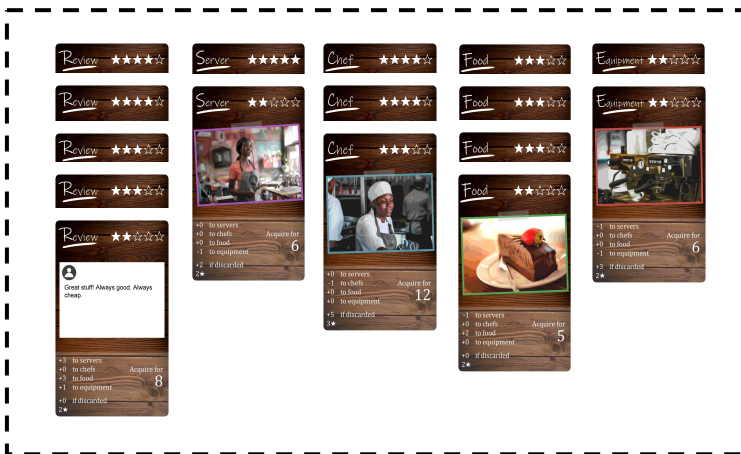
Review ★★★★☆

Review ★★★★☆

Review ★★★☆☆

Review ★★★☆☆

Review ★★☆☆☆

Great stuff! Always good. Always cheap.

+3 to servers
+0 to chefs
+3 to food
+1 to equipment
Acquire for 8
+0 if discarded
2★

Server ★★★★★

Server ★★☆☆☆

+0 to servers
+0 to chefs
+0 to food
-1 to equipment
Acquire for 6
+2 if discarded
2★

Chef ★★★★☆

Chef ★★★★☆

Chef ★★★☆☆

+0 to servers
-1 to chefs
+0 to food
+0 to equipment
Acquire for 12
+5 if discarded
3★

Food ★★★☆☆

Food ★★★☆☆

Food ★★★☆☆

Food ★★☆☆☆

-1 to servers
+0 to chefs
+2 to food
+0 to equipment
Acquire for 5
+0 if discarded
2★

Equipment ★★☆☆☆

Equipment ★★☆☆☆

-1 to servers
+0 to chefs
+0 to food
-1 to equipment
Acquire for 6
+3 if discarded
2★